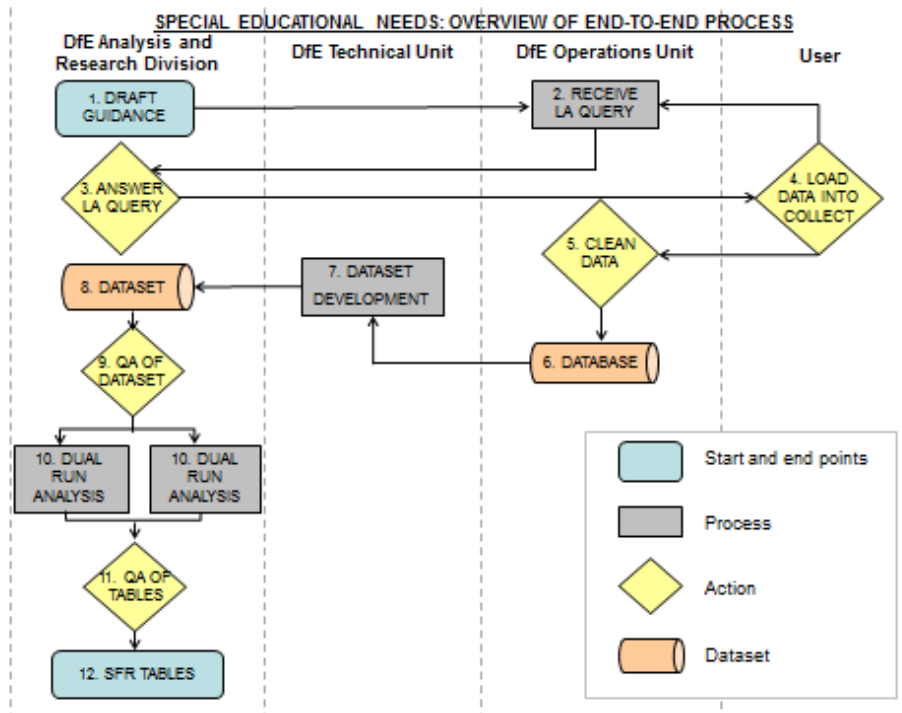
SPECIAL EDUCATIONAL NEEDS: OVERVIEW OF END-TO-END PROCESS

DfE Analysis and Research Division

DfE Technical Unit

DfE Operations Unit

User

1. DRAFT GUIDANCE

2. RECEIVE LA QUERY

3. ANSWER LA QUERY

4. LOAD DATA INTO COLLECT

5. CLEAN DATA

8. DATASET

7. DATASET DEVELOPMENT

6. DATABASE

9. QA OF DATASET

10. DUAL RUN ANALYSIS

10. DUAL RUN ANALYSIS

11. QA OF TABLES

12. SFR TABLES

Start and end points

Process

Action

Dataset